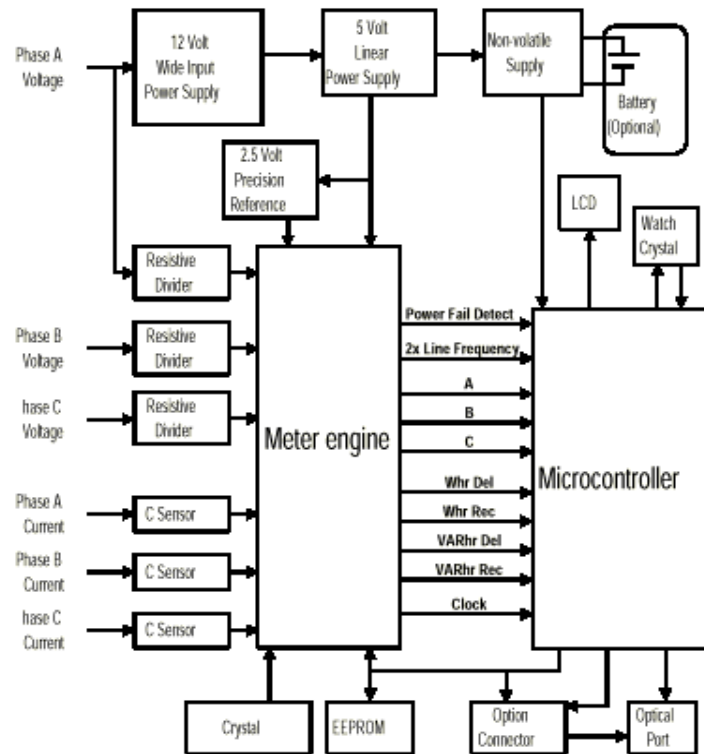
Phase A Voltage

12 Volt Wide Input Power Supply

5 Volt Linear Power Supply

Non-volatile Supply

Battery (Optional)

2.5 Volt Precision Reference

LCD

Watch Crystal

Resistive Divider

Phase B Voltage

Resistive Divider

hase C Voltage

Resistive Divider

Phase A Current

C Sensor

Phase B Current

C Sensor

hase C Current

C Sensor

Meter engine

Power Fail Detect

2x Line Frequency

A

B

C

Whr Del

Whr Rec

VARhr Del

VARhr Rec

Clock

Microcontroller

Crystal

EEPROM

Option Connector

Optical Port